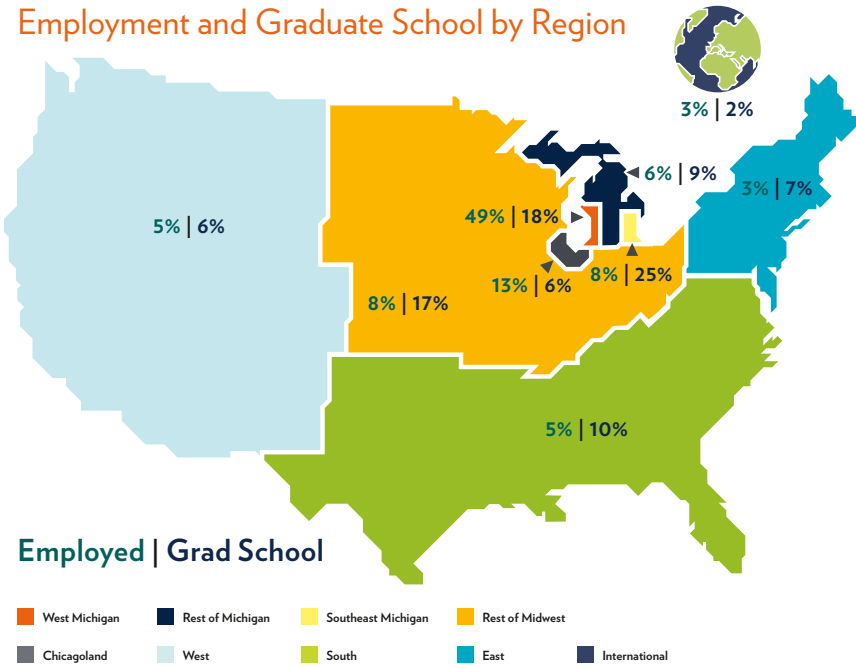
Employment and Graduate School by Region

3% | 2%

6% | 9%

3% | 7%

5% | 6%

49% | 18%

13% | 6%

8% | 25%

8% | 17%

5% | 10%

Employed | Grad School

West Michigan
Rest of Michigan
Southeast Michigan
Rest of Midwest
Chicagoland
West
South
East
International